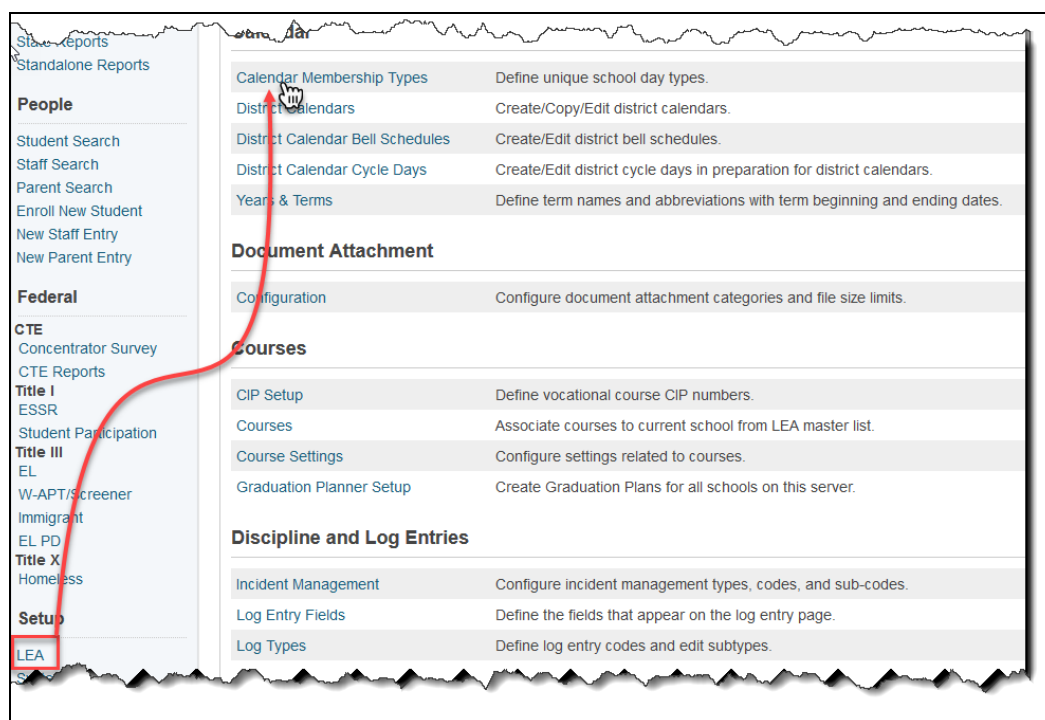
State Reports
Standalone Reports

People

Student Search
Staff Search
Parent Search
Enroll New Student
New Staff Entry
New Parent Entry

Federal

CTE
Concentrator Survey
CTE Reports
Title I
ESSR
Student Participation
Title III
EL
W-APT/Screener
Immigrant
EL PD
Title X
Homeless

Setup

LEA

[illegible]

Calendar

| | |
|---|---|
| Calendar Membership Types | Define unique school day types. |
| District Calendars | Create/Copy/Edit district calendars. |
| District Calendar Bell Schedules | Create/Edit district bell schedules. |
| District Calendar Cycle Days | Create/Edit district cycle days in preparation for district calendars. |
| Years & Terms | Define term names and abbreviations with term beginning and ending dates. |

Document Attachment

| | |
|---|---|
| Configuration | Configure document attachment categories and file size limits. |

Courses

| | |
|---|---|
| CIP Setup | Define vocational course CIP numbers. |
| Courses | Associate courses to current school from LEA master list. |
| Course Settings | Configure settings related to courses. |
| Graduation Planner Setup | Create Graduation Plans for all schools on this server. |

Discipline and Log Entries

| | |
|---|---|
| Incident Management | Configure incident management types, codes, and sub-codes. |
| Log Entry Fields | Define the fields that appear on the log entry page. |
| Log Types | Define log entry codes and edit subtypes. |